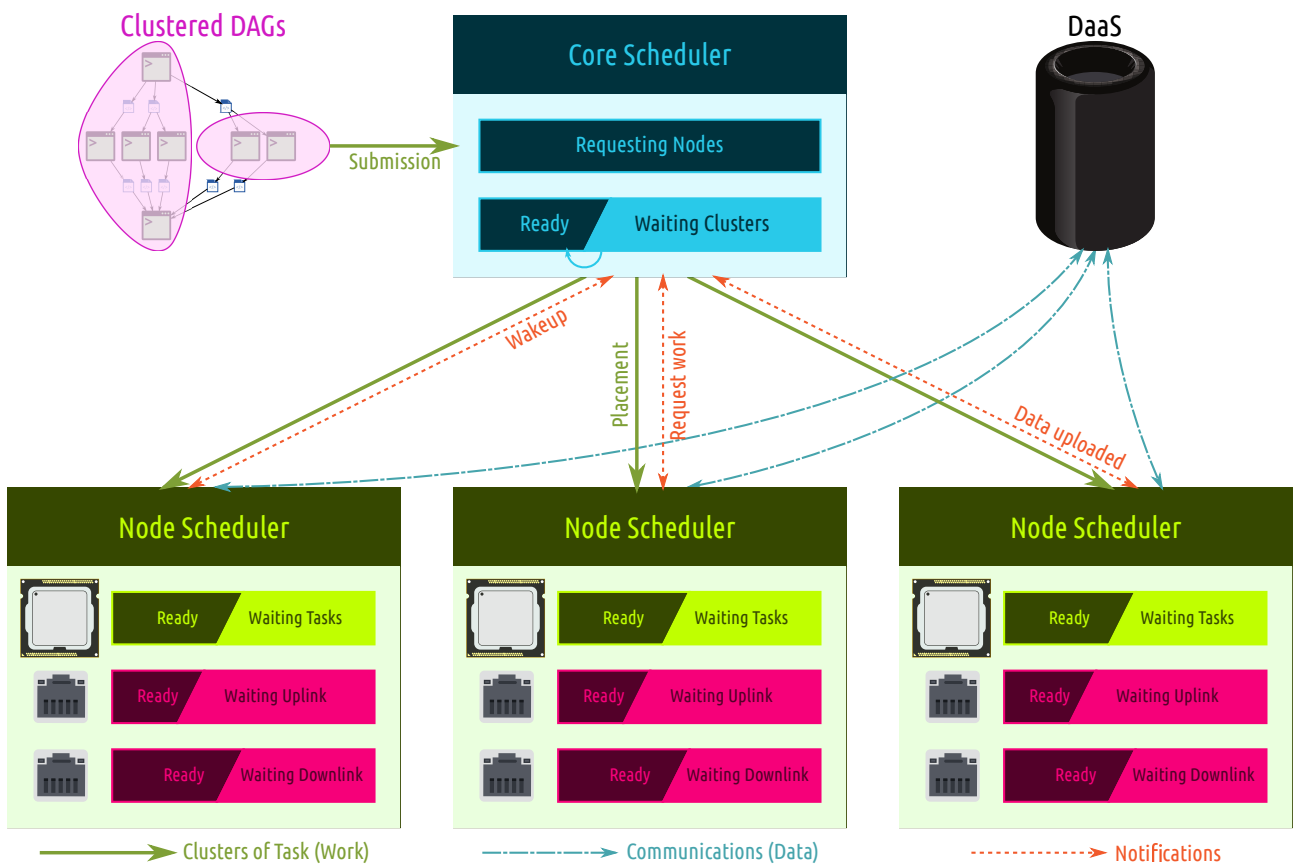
Clustered DAGs

Core Scheduler

DaaS

Requesting Nodes

Submission

Ready

Waiting Clusters

Wakeup

Placement

Request work

Data uploaded

Node Scheduler

Ready

Waiting Tasks

Ready

Waiting Uplink

Ready

Waiting Downlink

Node Scheduler

Ready

Waiting Tasks

Ready

Waiting Uplink

Ready

Waiting Downlink

Node Scheduler

Ready

Waiting Tasks

Ready

Waiting Uplink

Ready

Waiting Downlink

Clusters of Task (Work)

Communications (Data)

Notifications